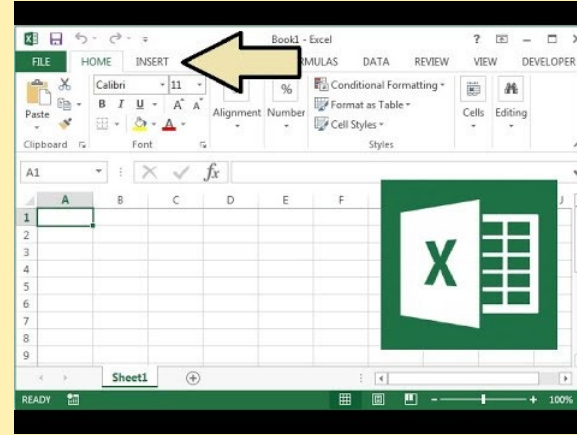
Book1 - Excel

? – □ ×

FILE HOME INSERT RMULAS DATA REVIEW VIEW DEVELOPER

Paste

Calibri 11

B I U A A

A

Clipboard

Font

Alignment

%

Number

Conditional Formatting

Format as Table

Cell Styles

Styles

Cells

Editing

A1

$fx$

A B C D E F J

1
2
3
4
5
6
7
8
9

X

Sheet1

READY

100%